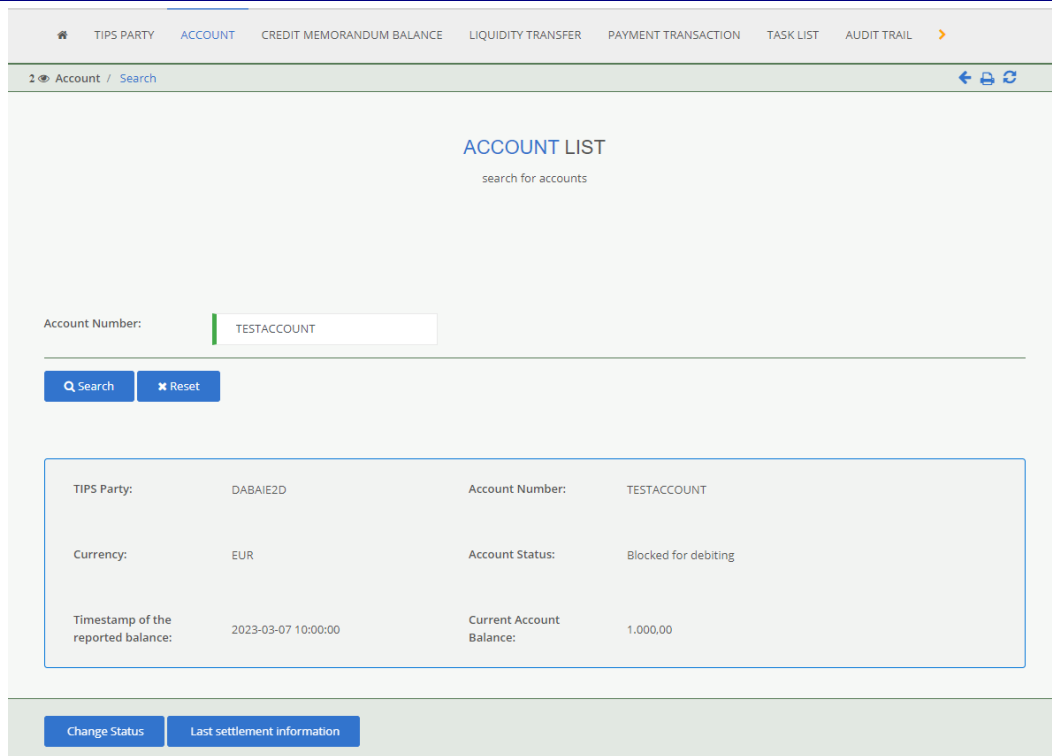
TIPS PARTY ACCOUNT CREDIT MEMORANDUM BALANCE LIQUIDITY TRANSFER PAYMENT TRANSACTION TASK LIST AUDIT TRAIL

2 Account / Search

ACCOUNT LIST

search for accounts

Account Number: TESTACCOUNT

Search Reset

| TIPS Party: | DABAIE2D | Account Number: | TESTACCOUNT |
|---|---|---|---|
| Currency: | EUR | Account Status: | Blocked for debiting |
| Timestamp of the reported balance: | 2023-03-07 10:00:00 | Current Account Balance: | 1.000,00 |

Change Status Last settlement information